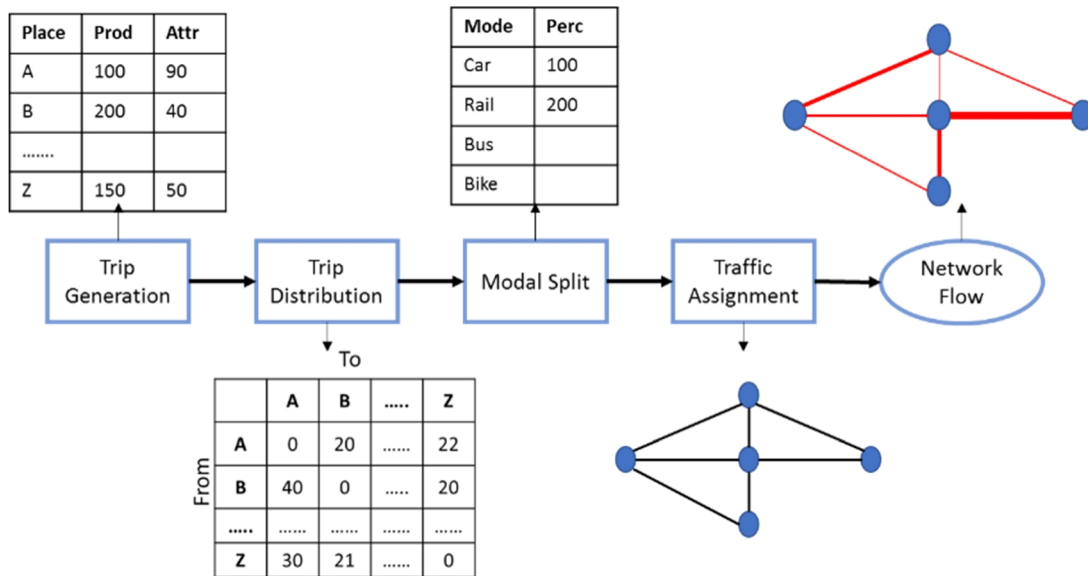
| Place | Prod | Attr |
|---|---|---|
| A | 100 | 90 |
| B | 200 | 40 |
| ....... | | |
| Z | 150 | 50 |

| Mode | Perc |
|---|---|
| Car | 100 |
| Rail | 200 |
| Bus | |
| Bike | |

Trip Generation

Trip Distribution

Modal Split

Traffic Assignment

Network Flow

To

From

| | A | B | ..... | Z |
|---|---|---|---|---|
| A | 0 | 20 | ...... | 22 |
| B | 40 | 0 | ..... | 20 |
| ..... | ...... | ...... | ...... | ...... |
| Z | 30 | 21 | ...... | 0 |